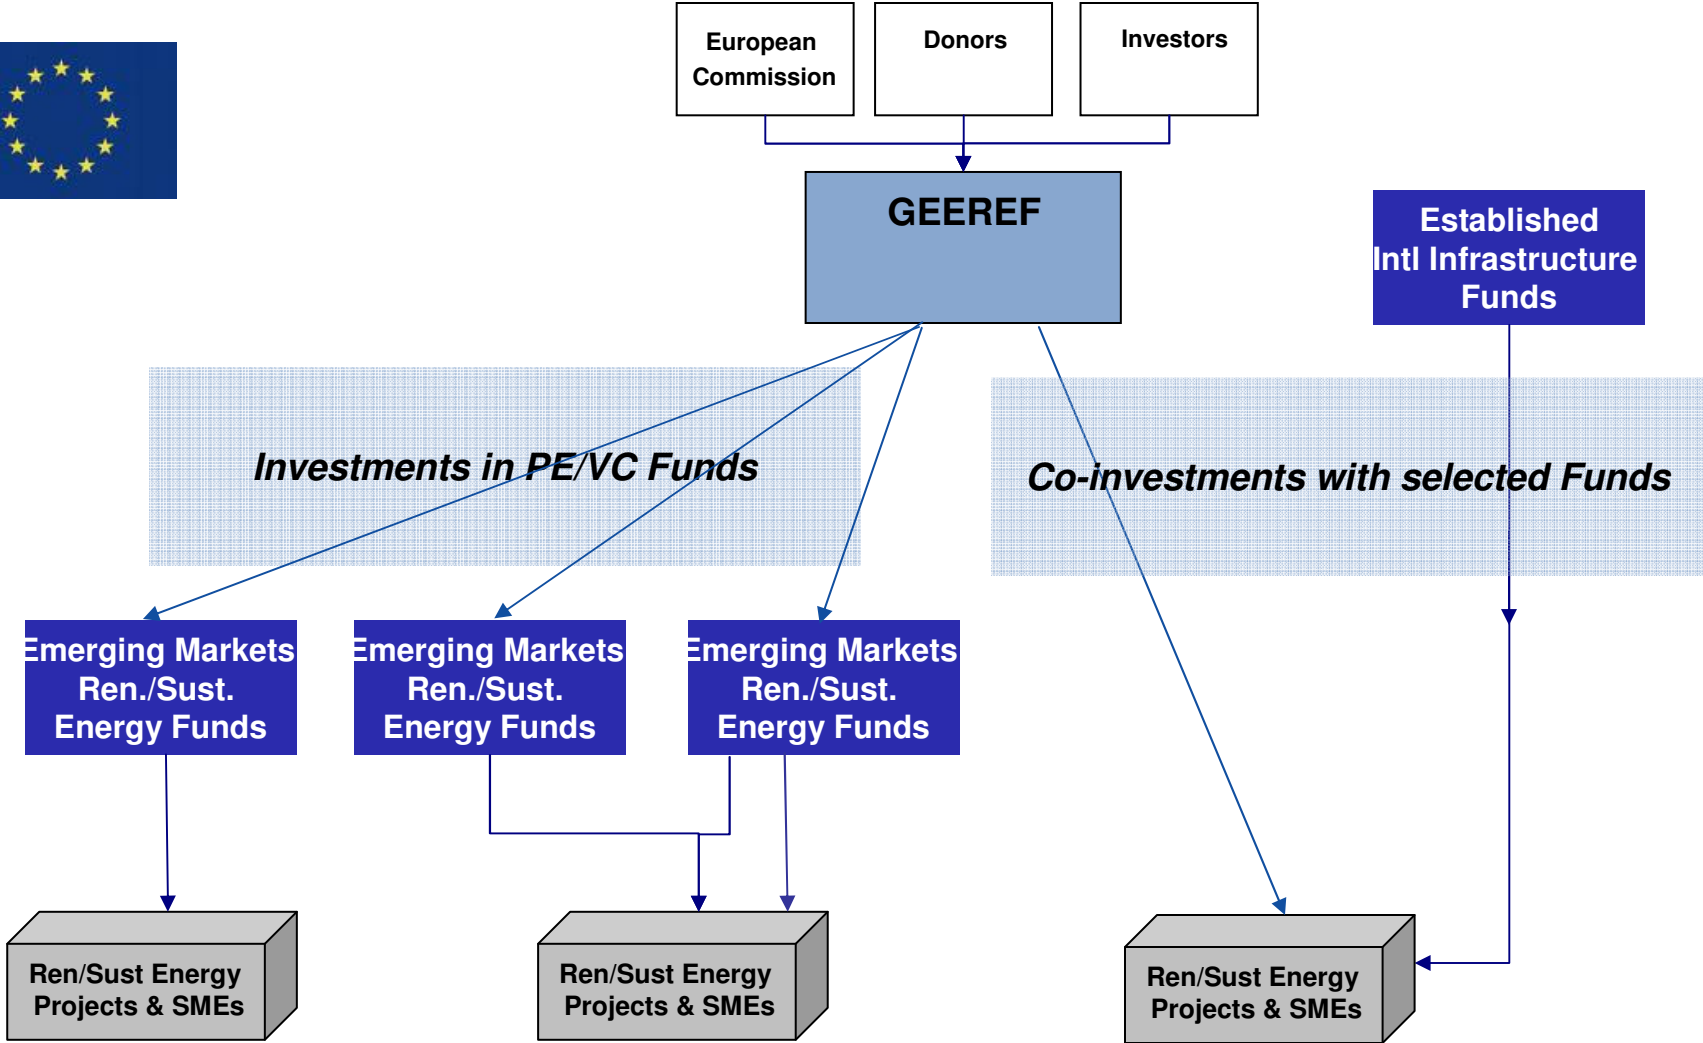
European Commission

Donors

Investors

GEEREF

Established Intl Infrastructure Funds

Investments in PE/VC Funds

Co-investments with selected Funds

Emerging Markets Ren./Sust. Energy Funds

Emerging Markets Ren./Sust. Energy Funds

Emerging Markets Ren./Sust. Energy Funds

Ren/Sust Energy Projects & SMEs

Ren/Sust Energy Projects & SMEs

Ren/Sust Energy Projects & SMEs